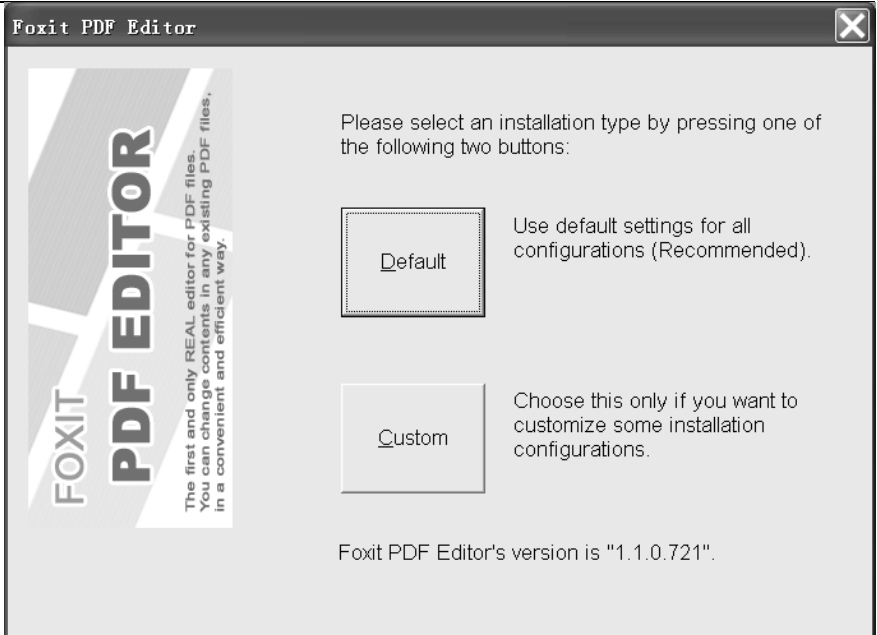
Foxit PDF Editor

FOXIT
PDF EDITOR
The first and only REAL editor for PDF files.
You can change contents in any existing PDF files,
in a convenient and efficient way.

Please select an installation type by pressing one of the following two buttons:

Default

Use default settings for all configurations (Recommended).

Custom

Choose this only if you want to customize some installation configurations.

Foxit PDF Editor's version is "1.1.0.721".